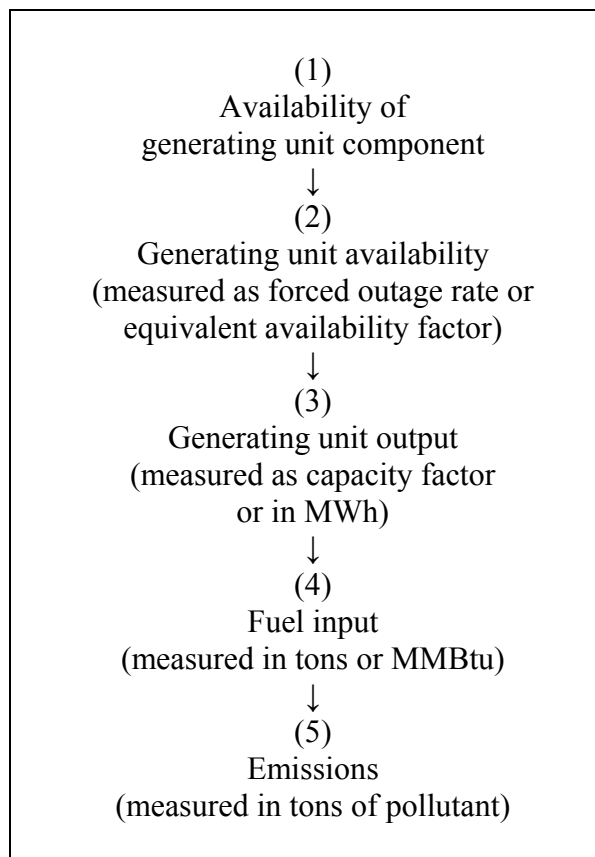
(1)
Availability of generating unit component
↓
(2)
Generating unit availability (measured as forced outage rate or equivalent availability factor)
↓
(3)
Generating unit output (measured as capacity factor or in MWh)
↓
(4)
Fuel input (measured in tons or MMBtu)
↓
(5)
Emissions (measured in tons of pollutant)